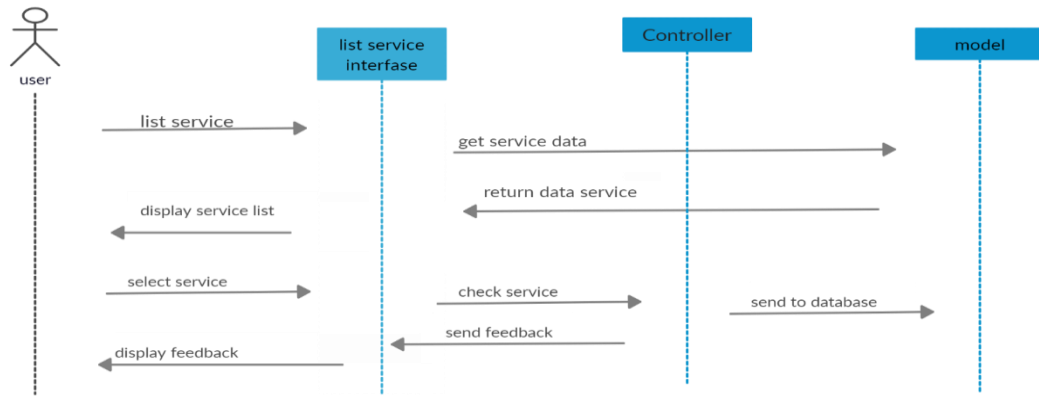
user

list service interfase

Controller

model

list service

get service data

return data service

display service list

select service

check service

send to database

send feedback

display feedback